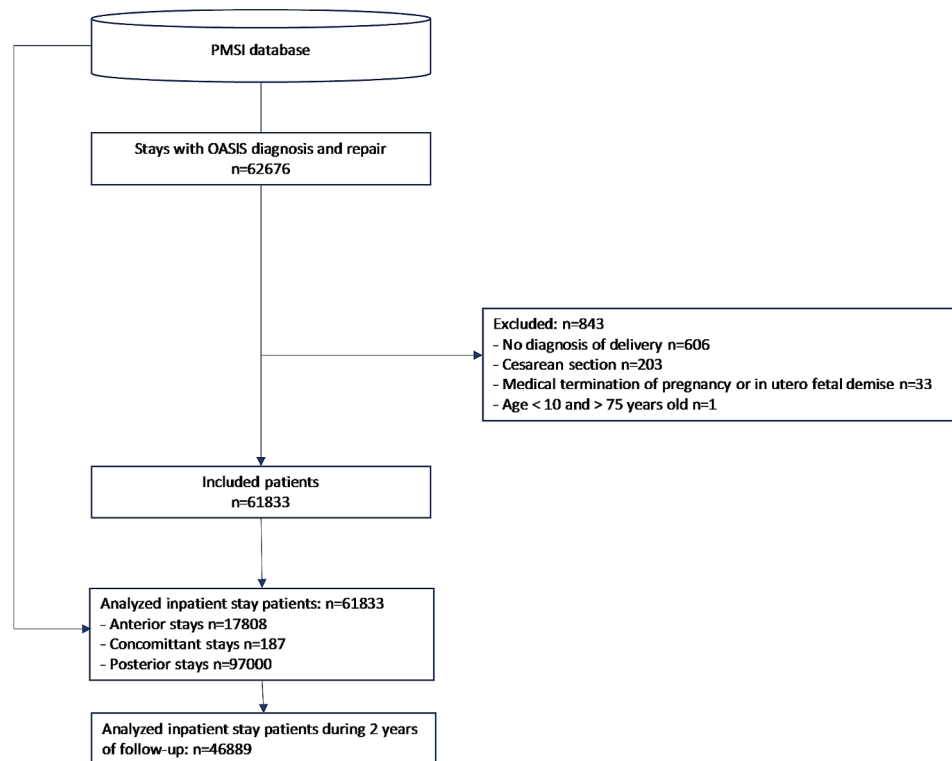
PMSI database

Stays with OASIS diagnosis and repair
n=62676

Excluded: n=843
- No diagnosis of delivery n=606
- Cesarean section n=203
- Medical termination of pregnancy or in utero fetal demise n=33
- Age < 10 and > 75 years old n=1

Included patients
n=61833

Analyzed inpatient stay patients: n=61833
- Anterior stays n=17808
- Concomittant stays n=187
- Posterior stays n=97000

Analyzed inpatient stay patients during 2 years of follow-up: n=46889